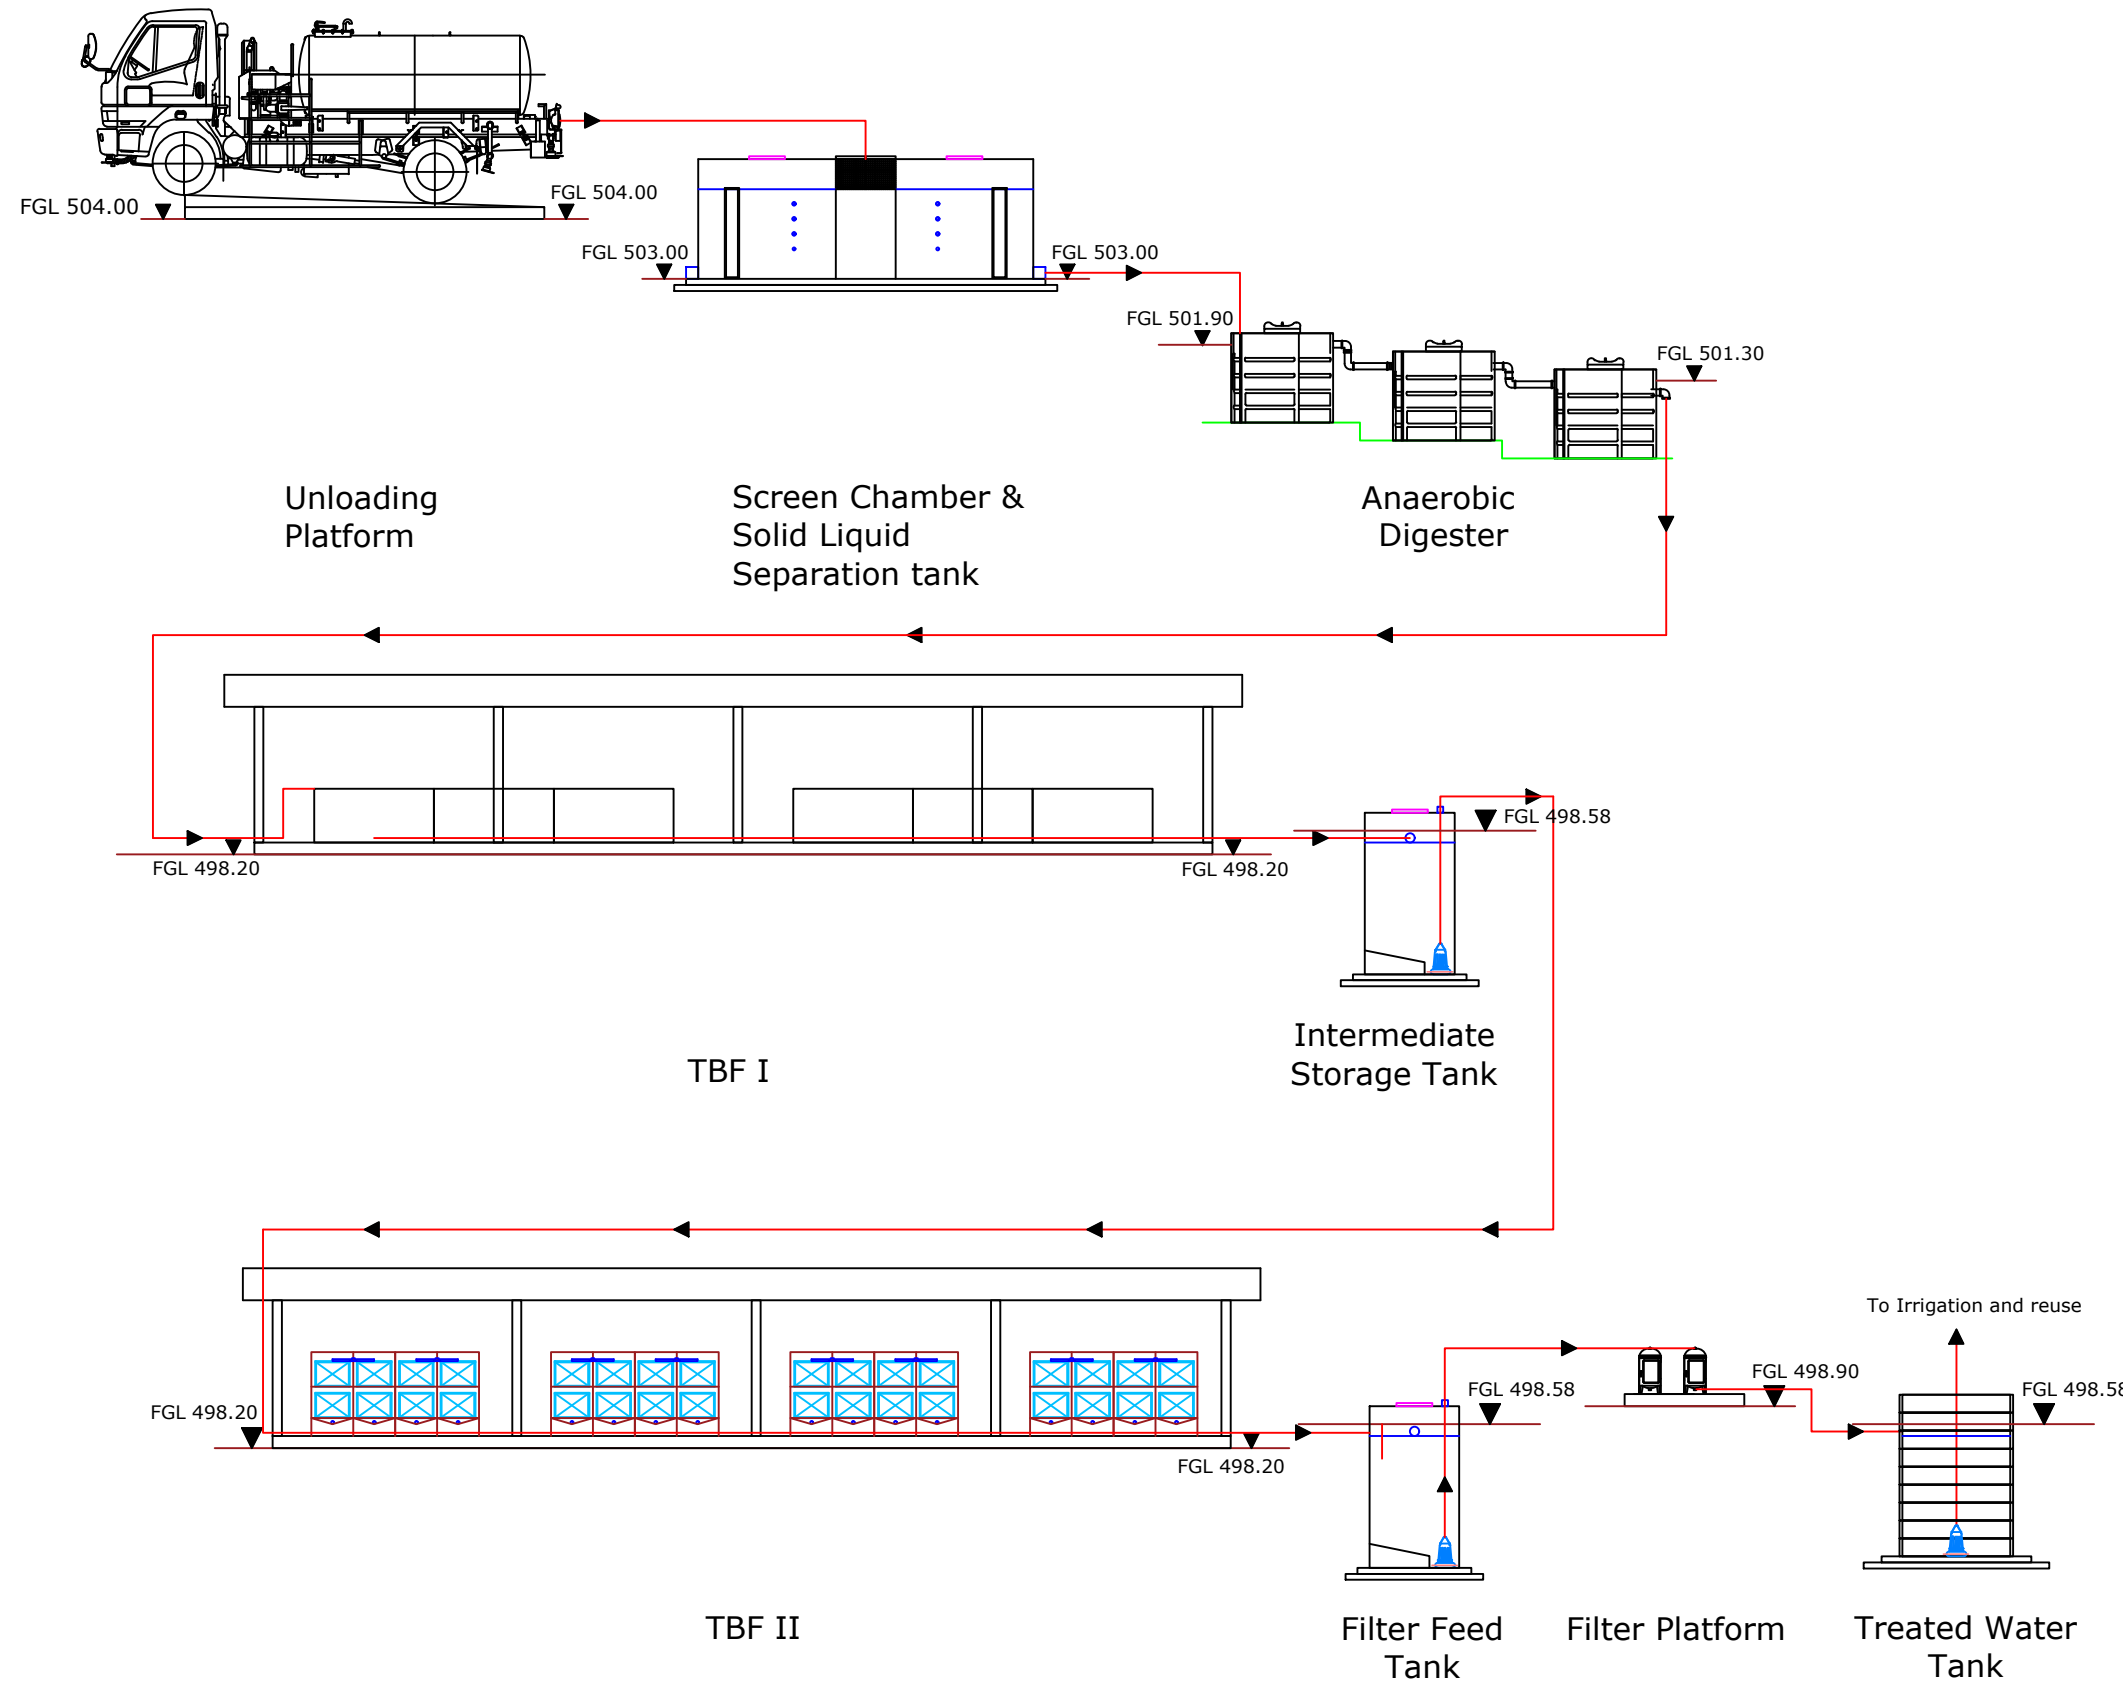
FGL 504.00
FGL 504.00
FGL 503.00
FGL 503.00
FGL 501.90
FGL 501.30

Unloading Platform

Screen Chamber & Solid Liquid Separation tank

Anaerobic Digester

FGL 498.58
FGL 498.20
FGL 498.20

TBF I

Intermediate Storage Tank

To Irrigation and reuse
FGL 498.90
FGL 498.58
FGL 498.5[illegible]
FGL 498.20
FGL 498.20

TBF II

Filter Feed Tank

Filter Platform

Treated Water Tank